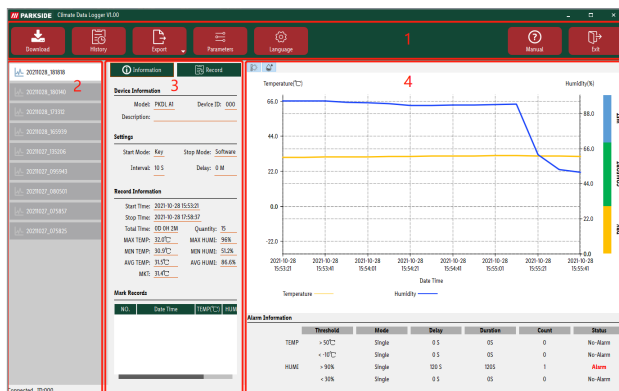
PARKSIDE Climate Data Logger V1.00

Download History Export Parameters Language Manual Exit

1

20211028_181818
20211028_180140
20211028_173312
20211028_163939
20211027_135206
20211027_095943
20211027_090501
20211027_075857
20211027_075825

2

Information Record

3

Device Information
Model: PKDL A1 Device ID: 000
Description:

Settings
Start Mode: Key Stop Mode: Software
Interval: 10 S Delay: 0 M

Record Information
Start Time: 2021-10-28 15:53:21
Stop Time: 2021-10-28 17:58:37
Total Time: 0D 0H 2M Quantity: 15
MAX TEMP: 32.0℃ MAX HUMI: 96%
MIN TEMP: 30.9℃ MIN HUMI: 51.2%
AVG TEMP: 31.5℃ AVG HUMI: 86.6%
MKT: 31.4℃

Mark Records
| NO. | Date Time | TEMP(℃) | HUM |
|---|---|---|---|

Connected 20:000

4

Temperature(℃) Humidity(%)
66.0 44.0 22.0 0.0 -22.0
88.0 66.0 44.0 22.0 0.0
2021-10-28 15:53:21 2021-10-28 15:53:41 2021-10-28 15:54:01 2021-10-28 15:54:21 2021-10-28 15:54:41 2021-10-28 15:55:01 2021-10-28 15:55:21 2021-10-28 15:55:41
Date Time
Temperature Humidity

Alarm Information
| | Threshold | Mode | Delay | Duration | Count | Status |
|---|---|---|---|---|---|---|
| TEMP | >50℃ | Single | 0 S | 0S | 0 | No-Alarm |
| | <-10℃ | Single | 0 S | 0S | 0 | No-Alarm |
| HUMI | > 90% | Single | 120 S | 120S | 1 | Alarm |
| | < 30% | Single | 0 S | 0S | 0 | No-Alarm |